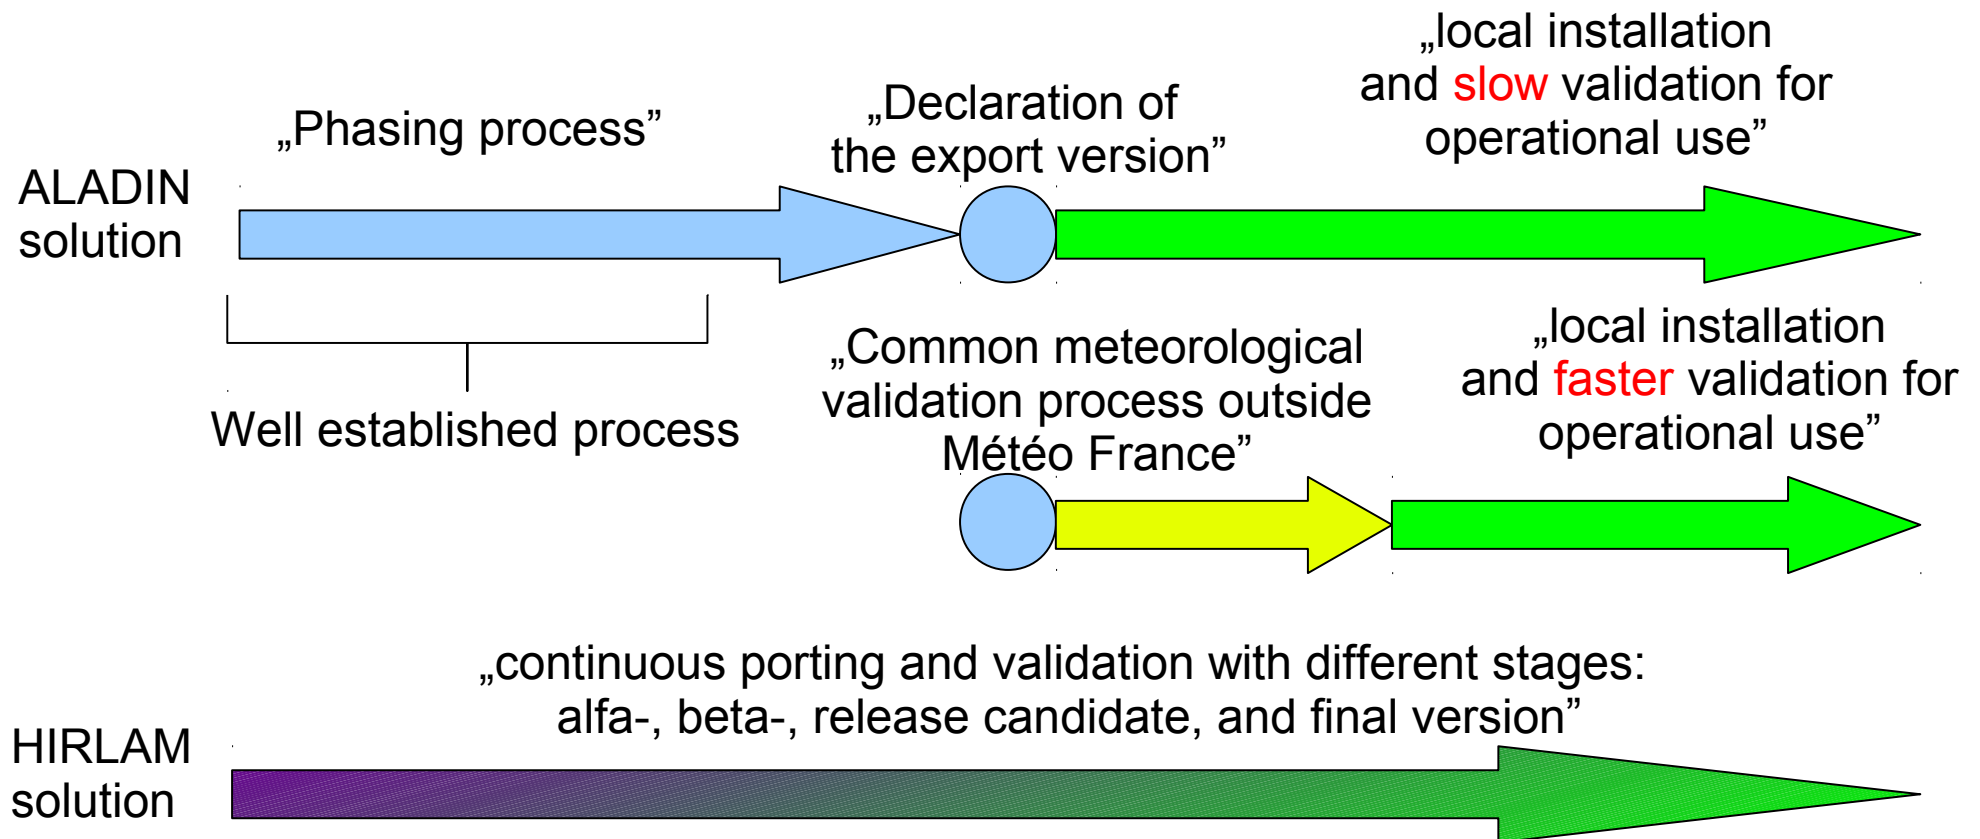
„local installation and slow validation for operational use”

„Declaration of the export version”

„Phasing process”

ALADIN solution

Well established process

„Common meteorological validation process outside Météo France”

„local installation and faster validation for operational use”

„continuous porting and validation with different stages: alfa-, beta-, release candidate, and final version”

HIRLAM solution